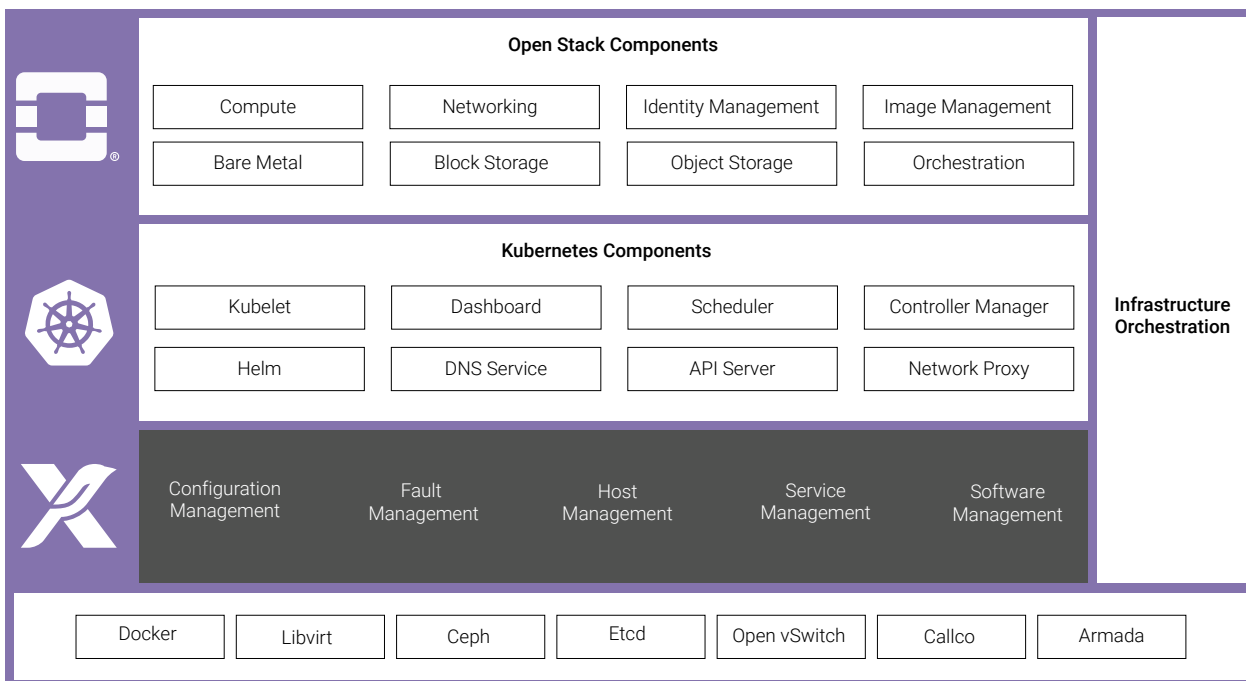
Open Stack Components

Compute

Networking

Identity Management

Image Management

Bare Metal

Block Storage

Object Storage

Orchestration

Kubernetes Components

Kubelet

Dashboard

Scheduler

Controller Manager

Helm

DNS Service

API Server

Network Proxy

Configuration Management

Fault Management

Host Management

Service Management

Software Management

Infrastructure Orchestration

Docker

Libvirt

Ceph

Etcd

Open vSwitch

Callco

Armada